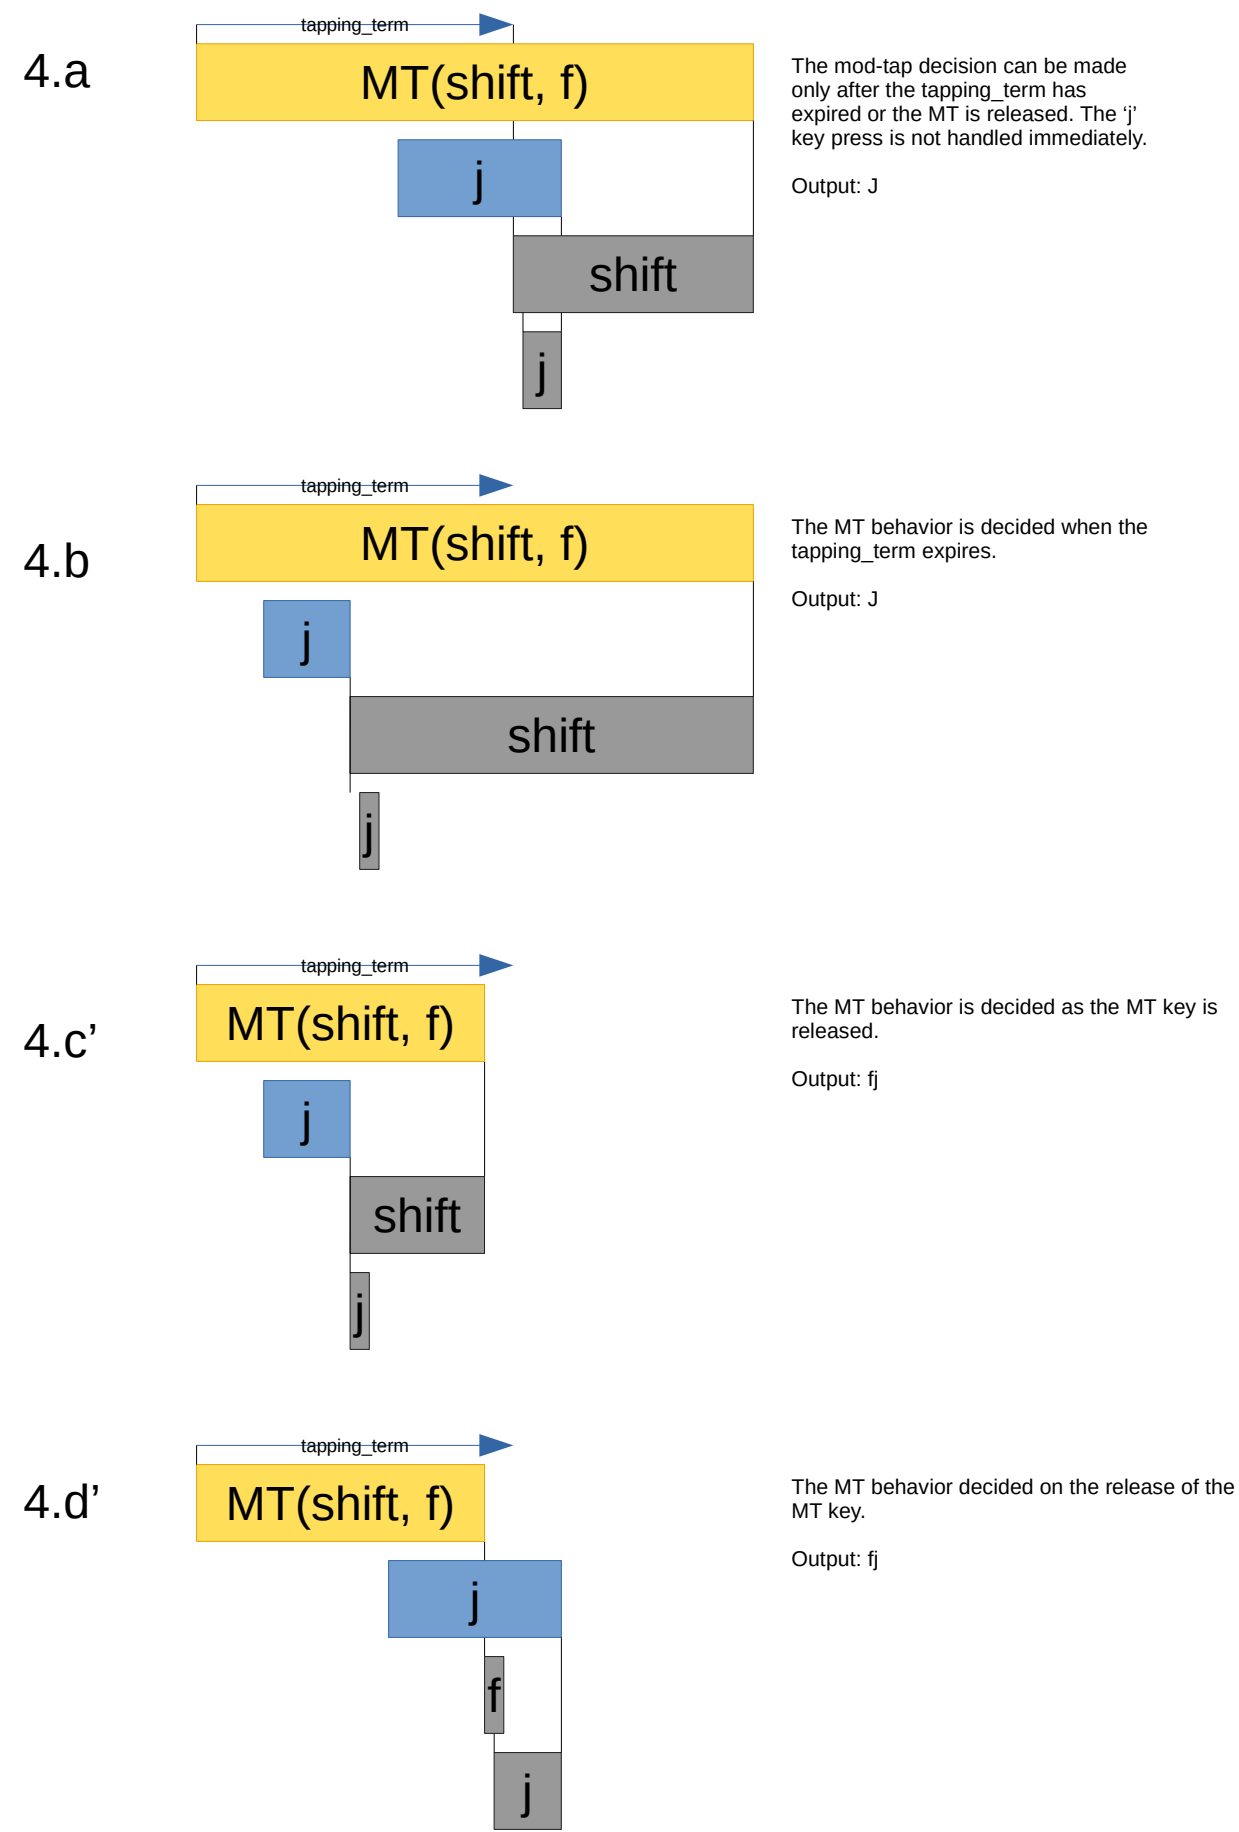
4.a

tapping_term

MT(shift, f)

j

shift

j

The mod-tap decision can be made only after the tapping_term has expired or the MT is released. The ‘j’ key press is not handled immediately.

Output: J

tapping_term

4.b

MT(shift, f)

j

shift

j

The MT behavior is decided when the tapping_term expires.

Output: J

tapping_term

4.c’

MT(shift, f)

j

shift

j

The MT behavior is decided as the MT key is released.

Output: fj

tapping_term

4.d’

MT(shift, f)

j

f

j

The MT behavior decided on the release of the MT key.

Output: fj